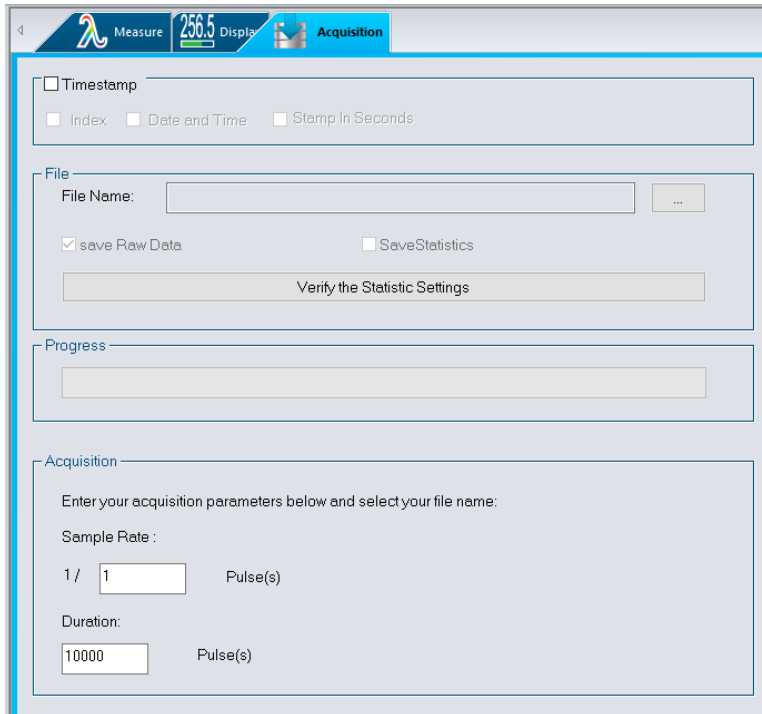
Measure 256.5 Displa Acquisition

Timestamp

Index Date and Time Stamp In Seconds

File

File Name: ...

save Raw Data SaveStatistics

Verify the Statistic Settings

Progress

Acquisition

Enter your acquisition parameters below and select your file name:

Sample Rate :

1 / 1 Pulse(s)

Duration:

10000 Pulse(s)